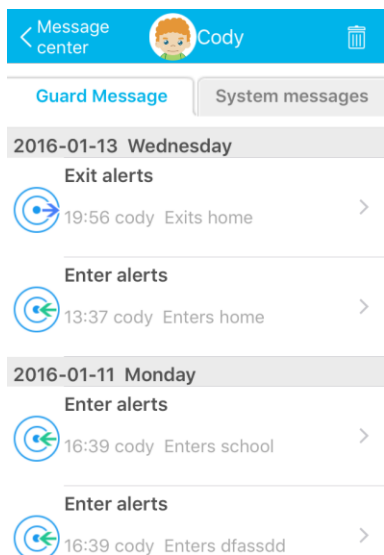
< Message center

Cody

Guard Message

System messages

2016-01-13 Wednesday

Exit alerts

19:56 cody Exits home

Enter alerts

13:37 cody Enters home

2016-01-11 Monday

Enter alerts

16:39 cody Enters school

Enter alerts

16:39 cody Enters dfassdd